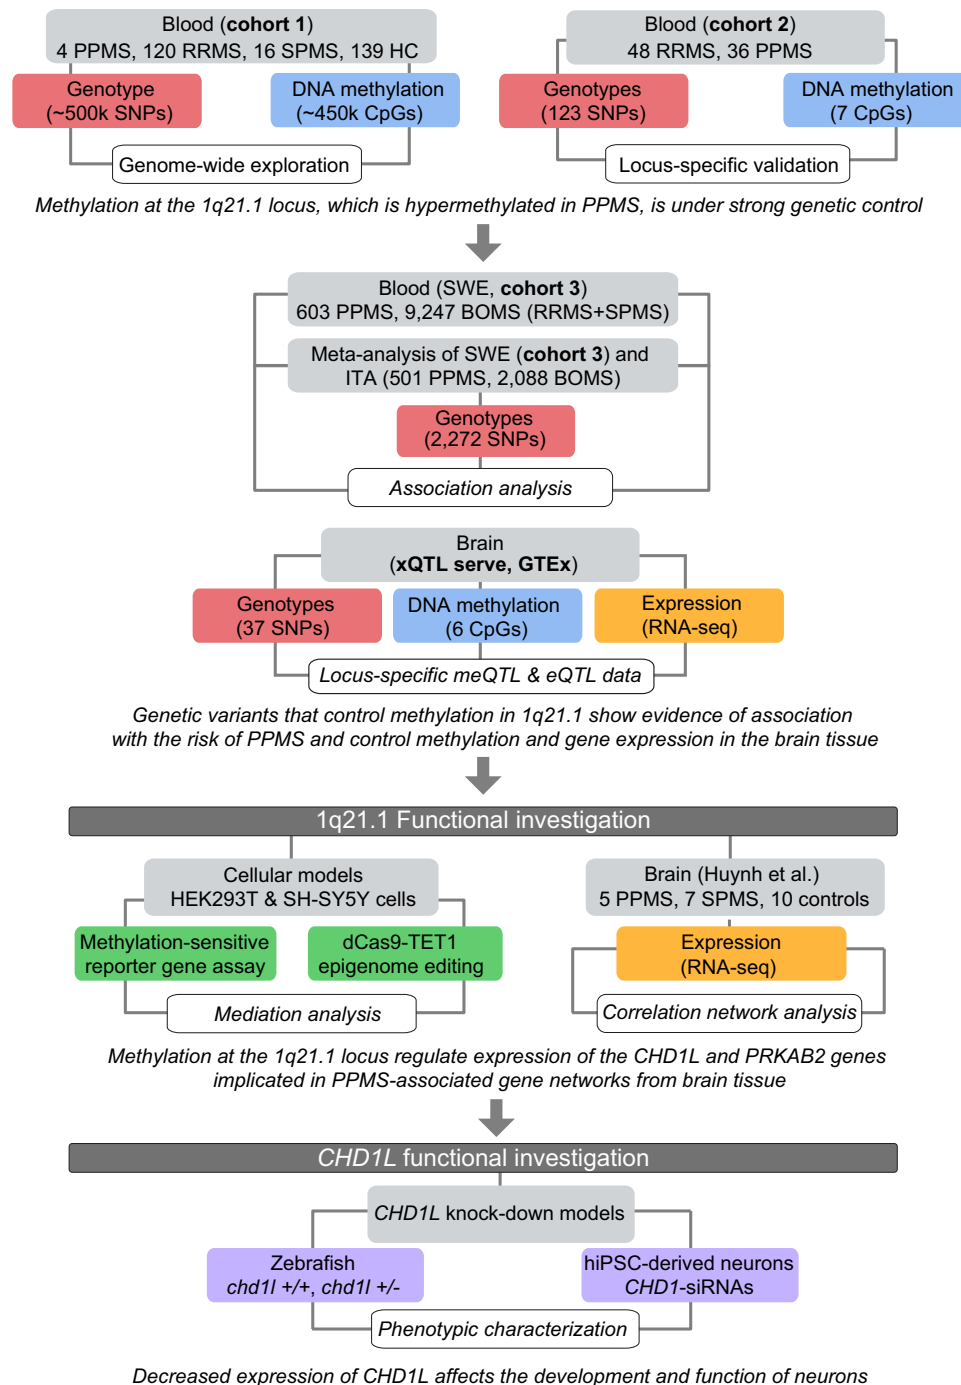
Blood (cohort 1)
4 PPMS, 120 RRMS, 16 SPMS, 139 HC

Genotype
(~500k SNPs)

DNA methylation
(~450k CpGs)

Genome-wide exploration

Blood (cohort 2)
48 RRMS, 36 PPMS

Genotypes
(123 SNPs)

DNA methylation
(7 CpGs)

Locus-specific validation

Methylation at the 1q21.1 locus, which is hypermethylated in PPMS, is under strong genetic control

Blood (SWE, cohort 3)
603 PPMS, 9,247 BOMS (RRMS+SPMS)

Meta-analysis of SWE (cohort 3) and ITA (501 PPMS, 2,088 BOMS)

Genotypes
(2,272 SNPs)

Association analysis

Brain
(xQTL serve, GTEx)

Genotypes
(37 SNPs)

DNA methylation
(6 CpGs)

Expression
(RNA-seq)

Locus-specific meQTL & eQTL data

Genetic variants that control methylation in 1q21.1 show evidence of association with the risk of PPMS and control methylation and gene expression in the brain tissue

1q21.1 Functional investigation

Cellular models
HEK293T & SH-SY5Y cells

Methylation-sensitive reporter gene assay

dCas9-TET1 epigenome editing

Mediation analysis

Brain (Huynh et al.)
5 PPMS, 7 SPMS, 10 controls

Expression
(RNA-seq)

Correlation network analysis

Methylation at the 1q21.1 locus regulate expression of the CHD1L and PRKAB2 genes implicated in PPMS-associated gene networks from brain tissue

CHD1L functional investigation

CHD1L knock-down models

Zebrafish
chd1l +/+, chd1l +/-

hiPSC-derived neurons
CHD1-siRNAs

Phenotypic characterization

Decreased expression of CHD1L affects the development and function of neurons